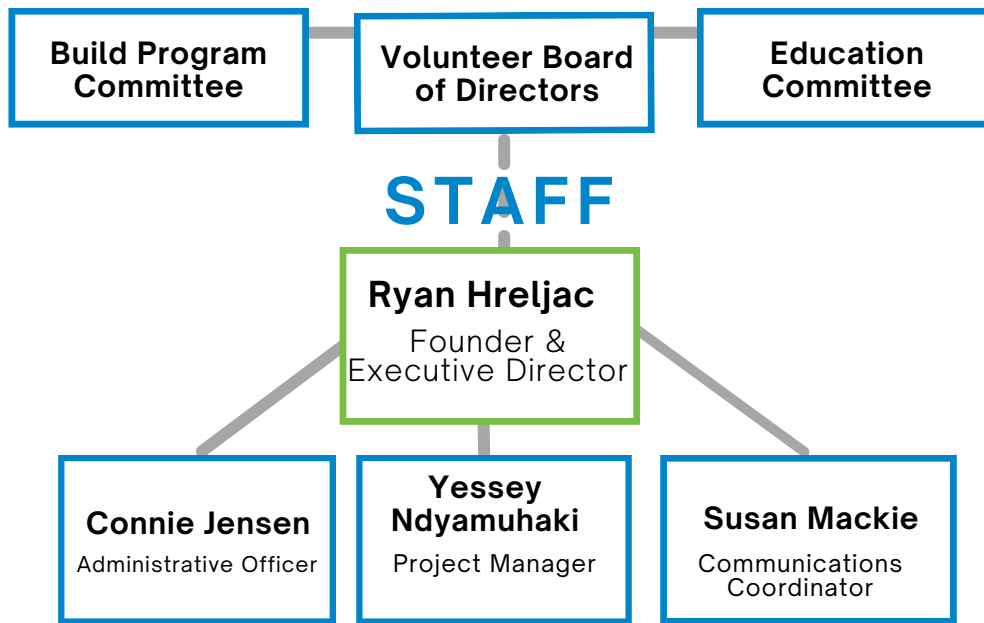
Build Program Committee

Volunteer Board of Directors

Education Committee

STAFF

Ryan Hreljac
Founder & Executive Director

Connie Jensen
Administrative Officer

Yessey Ndyamuhaki
Project Manager

Susan Mackie
Communications Coordinator